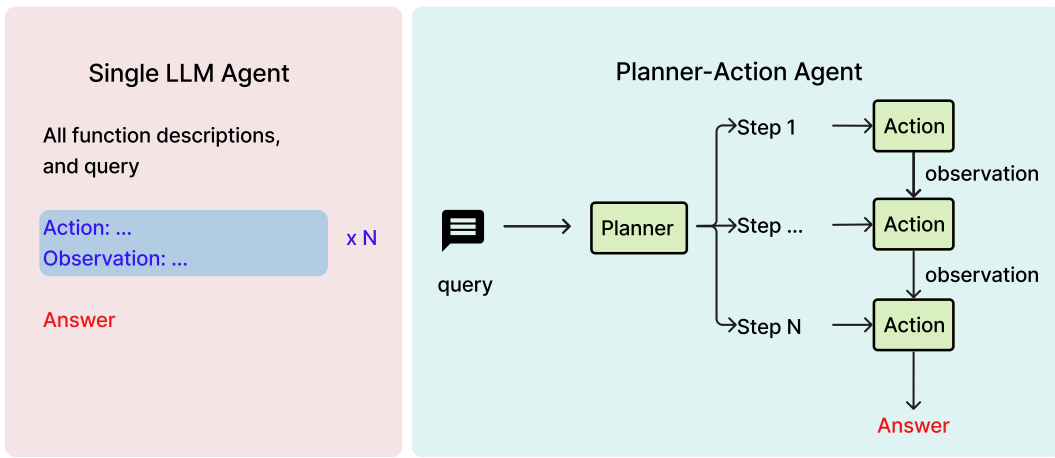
Single LLM Agent

All function descriptions, and query

Action: ...
Observation: ...

x N

Answer

Planner-Action Agent

query

Planner

Step 1

Step ...

Step N

Action

observation

Action

observation

Action

Answer